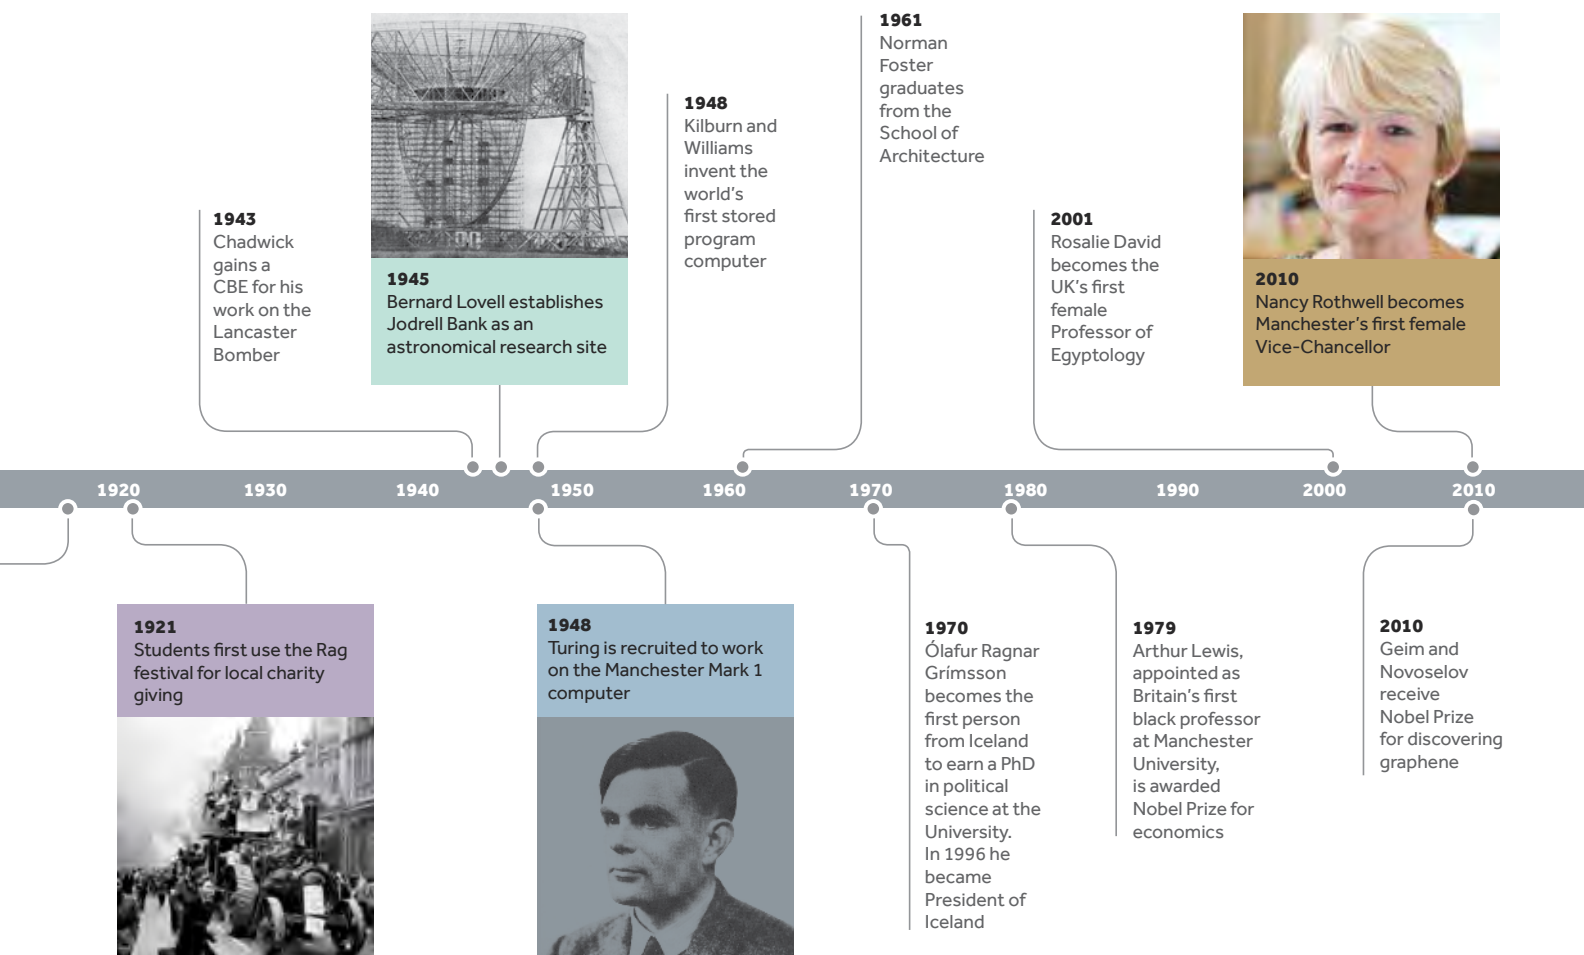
1943
Chadwick gains a CBE for his work on the Lancaster Bomber

1945
Bernard Lovell establishes Jodrell Bank as an astronomical research site

1948
Kilburn and Williams invent the world's first stored program computer

1961
Norman Foster graduates from the School of Architecture

2001
Rosalie David becomes the UK's first female Professor of Egyptology

2010
Nancy Rothwell becomes Manchester's first female Vice-Chancellor

1920 1930 1940 1950 1960 1970 1980 1990 2000 2010

1921
Students first use the Rag festival for local charity giving

1948
Turing is recruited to work on the Manchester Mark 1 computer

1970
Ólafur Ragnar Grímsson becomes the first person from Iceland to earn a PhD in political science at the University. In 1996 he became President of Iceland

1979
Arthur Lewis, appointed as Britain's first black professor at Manchester University, is awarded Nobel Prize for economics

2010
Geim and Novoselov receive Nobel Prize for discovering graphene